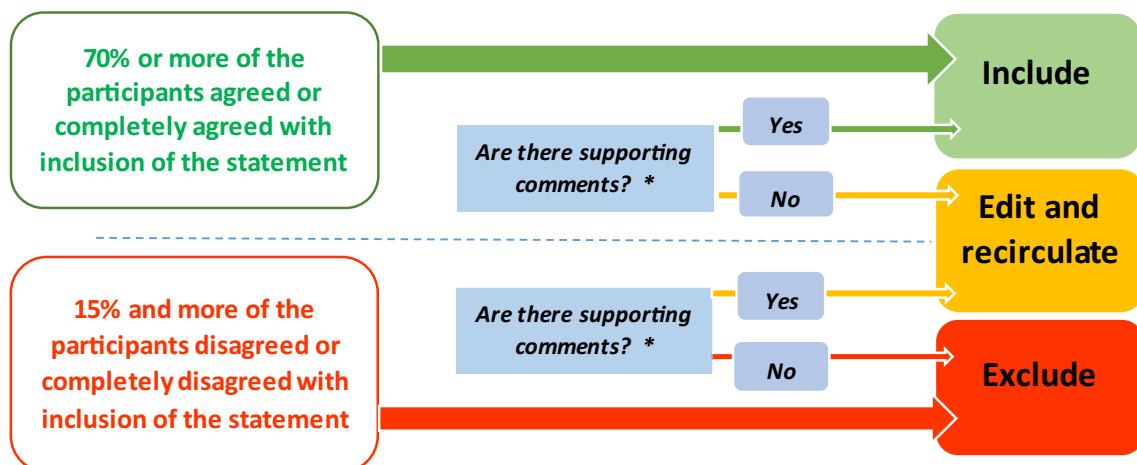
70% or more of the participants agreed or completely agreed with inclusion of the statement

Include

Are there supporting comments? *

Yes

No

Edit and recirculate

15% and more of the participants disagreed or completely disagreed with inclusion of the statement

Are there supporting comments? *

Yes

No

Exclude